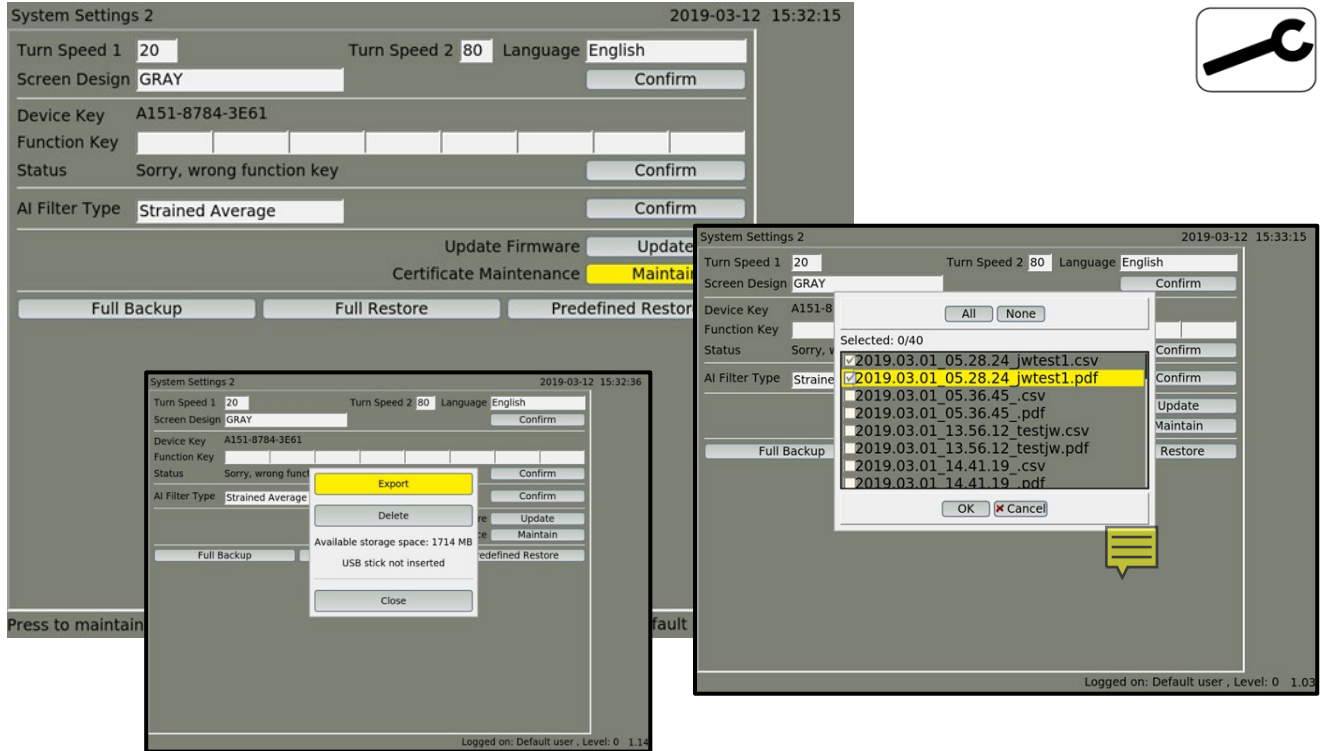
System Settings 2 2019-03-12 15:32:15

Turn Speed 1 20 Turn Speed 2 80 Language English

Screen Design GRAY Confirm

Device Key A151-8784-3E61

Function Key

Status Sorry, wrong function key Confirm

AI Filter Type Strained Average Confirm

Update Firmware Update

Certificate Maintenance Maintain

Full Backup Full Restore Predefined Restor

Press to maintain

System Settings 2 2019-03-12 15:32:36

Turn Speed 1 20 Turn Speed 2 80 Language English

Screen Design GRAY Confirm

Device Key A151-8784-3E61

Function Key

Status Sorry, wrong func Confirm

AI Filter Type Strained Average Confirm

Export

Delete

Available storage space: 1714 MB

USB stick not inserted

Close

re Update

ce Maintain

Full Backup redefined Restore

Logged on: Default user , Level: 0 1.14

System Settings 2 2019-03-12 15:33:15

Turn Speed 1 20 Turn Speed 2 80 Language English

Screen Design GRAY Confirm

Device Key A151-8

Function Key

Status Sorry, v Confirm

AI Filter Type Straine Confirm

Update

Maintain

Full Backup Restore

All None

Selected: 0/40

2019.03.01_05.28.24_jwtest1.csv

2019.03.01_05.28.24_jwtest1.pdf

2019.03.01_05.36.45_.csv

2019.03.01_05.36.45_.pdf

2019.03.01_13.56.12_testjw.csv

2019.03.01_13.56.12_testjw.pdf

2019.03.01_14.41.19_.csv

2019.03.01_14.41.19_.pdf

OK Cancel

fault

Logged on: Default user , Level: 0 1.03